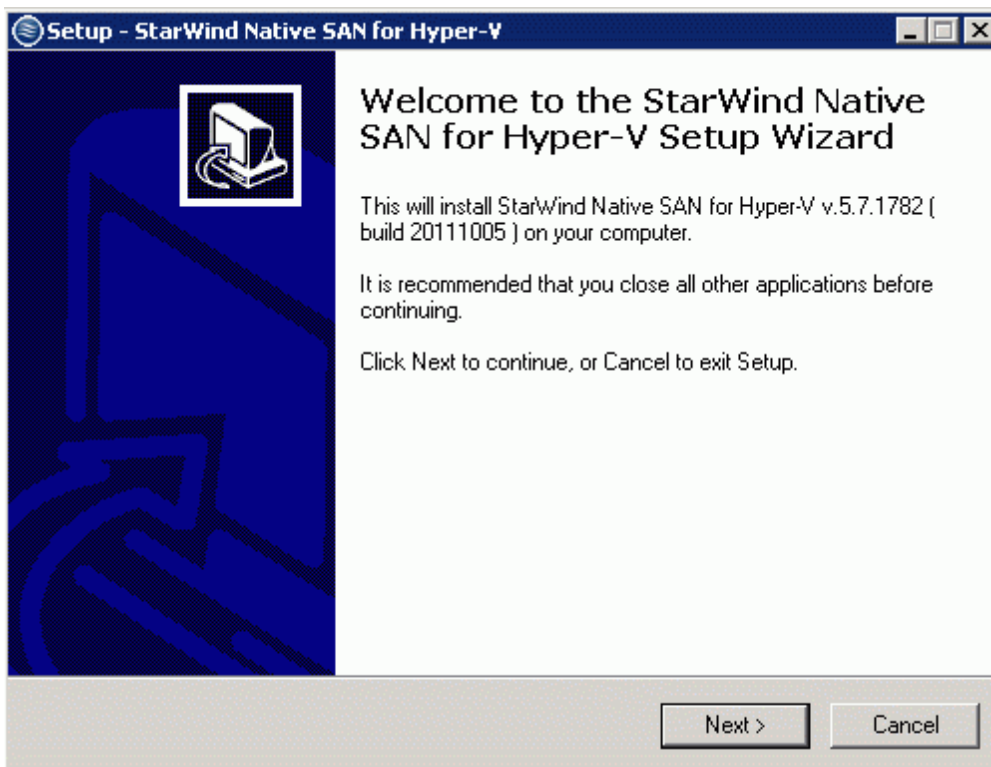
Setup - StarWind Native SAN for Hyper-V

Welcome to the StarWind Native SAN for Hyper-V Setup Wizard

This will install StarWind Native SAN for Hyper-V v.5.7.1782 ( build 20111005 ) on your computer.

It is recommended that you close all other applications before continuing.

Click Next to continue, or Cancel to exit Setup.

Next >

Cancel